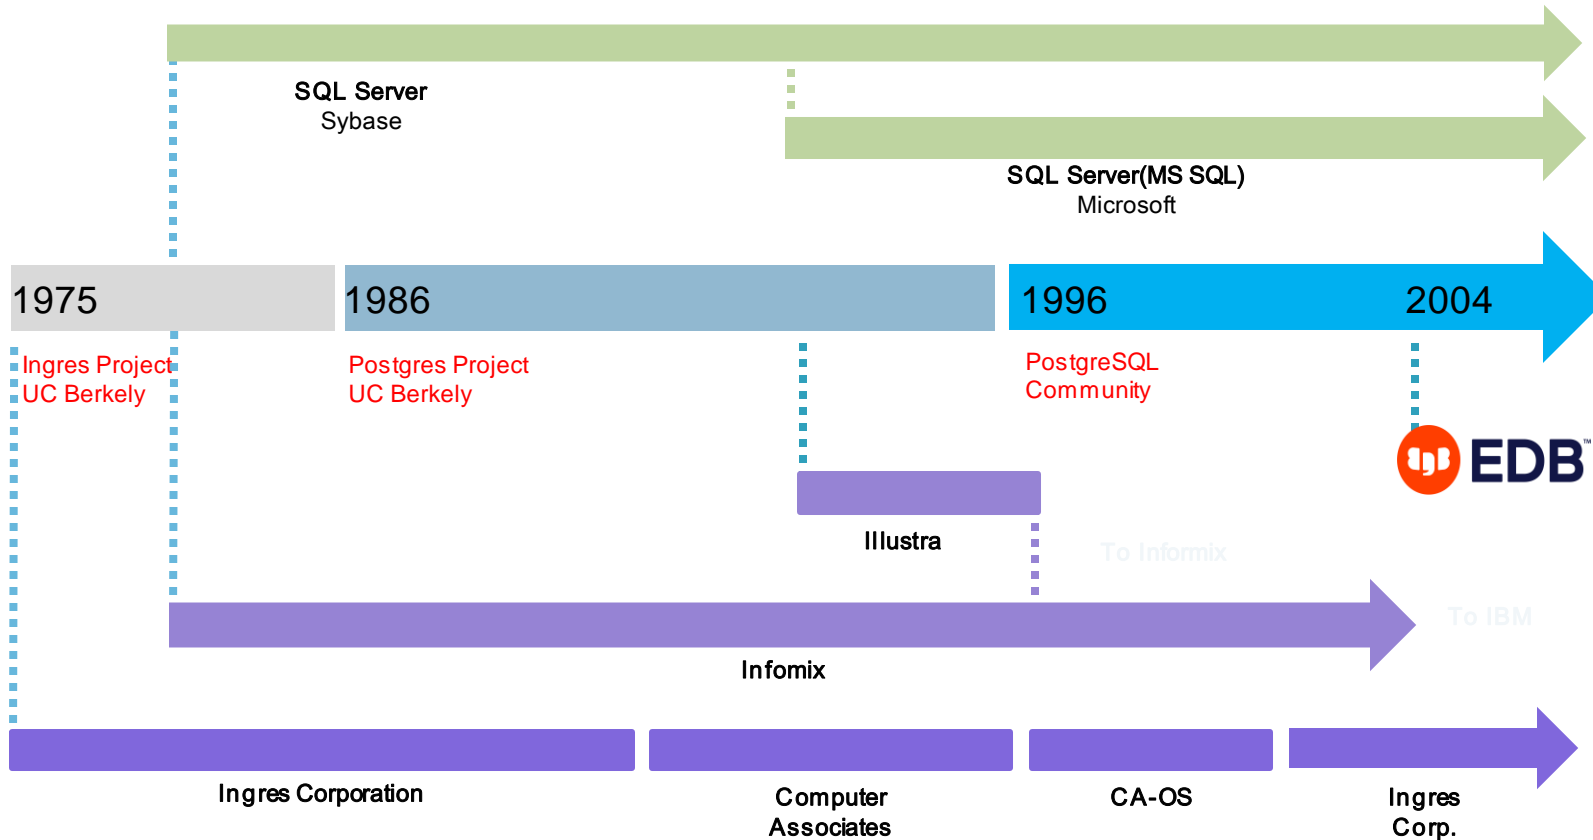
SQL Server
Sybase

SQL Server(MS SQL)
Microsoft

1975

1986

1996

2004

Ingres Project
UC Berkely

Postgres Project
UC Berkely

PostgreSQL
Community

EDB

Illustra

To Informix

To IBM

Infomix

Ingres Corporation

Computer
Associates

CA-OS

Ingres
Corp.